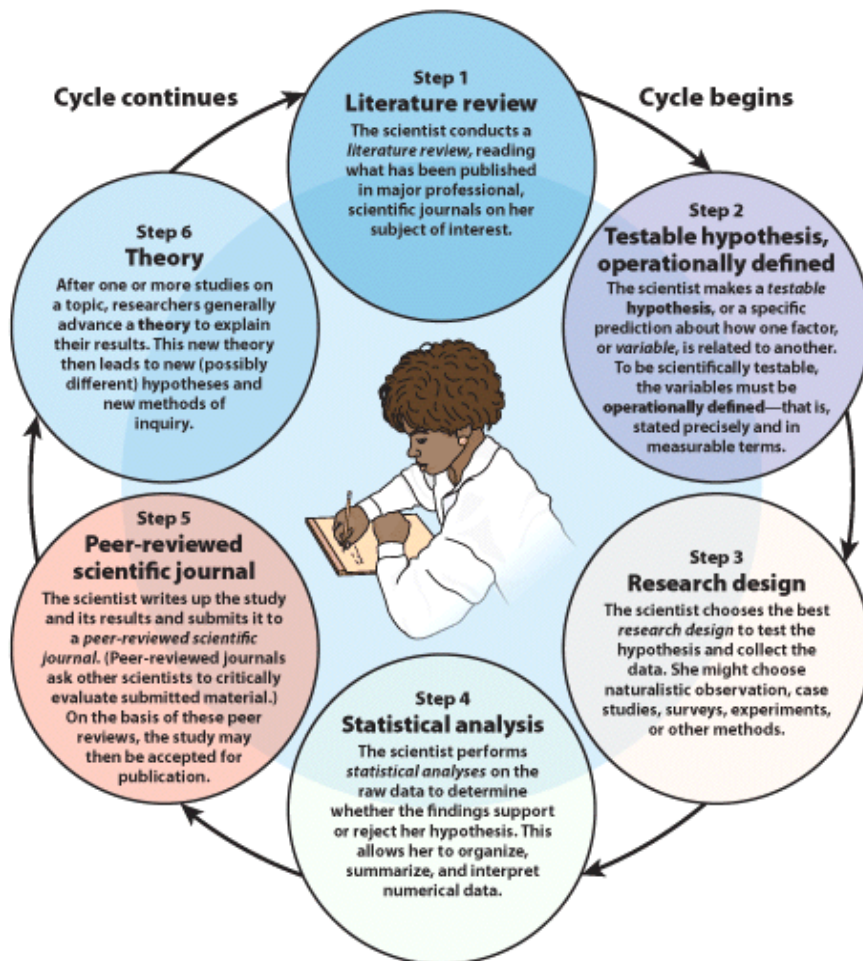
Cycle continues

Step 1
Literature review
The scientist conducts a literature review, reading what has been published in major professional, scientific journals on her subject of interest.

Cycle begins

Step 2
Testable hypothesis, operationally defined
The scientist makes a testable hypothesis, or a specific prediction about how one factor, or variable, is related to another. To be scientifically testable, the variables must be operationally defined—that is, stated precisely and in measurable terms.

Step 3
Research design
The scientist chooses the best research design to test the hypothesis and collect the data. She might choose naturalistic observation, case studies, surveys, experiments, or other methods.

Step 4
Statistical analysis
The scientist performs statistical analyses on the raw data to determine whether the findings support or reject her hypothesis. This allows her to organize, summarize, and interpret numerical data.

Step 5
Peer-reviewed scientific journal
The scientist writes up the study and its results and submits it to a peer-reviewed scientific journal. (Peer-reviewed journals ask other scientists to critically evaluate submitted material.) On the basis of these peer reviews, the study may then be accepted for publication.

Step 6
Theory
After one or more studies on a topic, researchers generally advance a theory to explain their results. This new theory then leads to new (possibly different) hypotheses and new methods of inquiry.